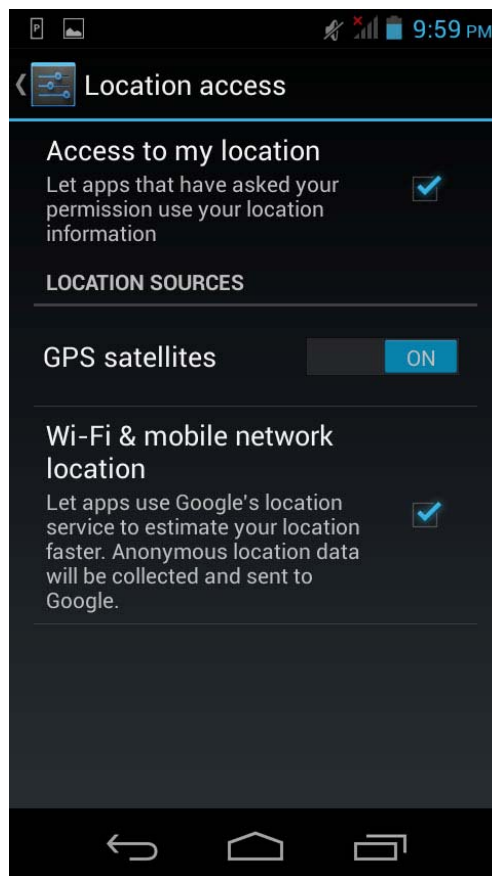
P

9:59 PM

Location access

Access to my location
Let apps that have asked your permission use your location information

LOCATION SOURCES

GPS satellites

ON

Wi-Fi & mobile network location
Let apps use Google's location service to estimate your location faster. Anonymous location data will be collected and sent to Google.